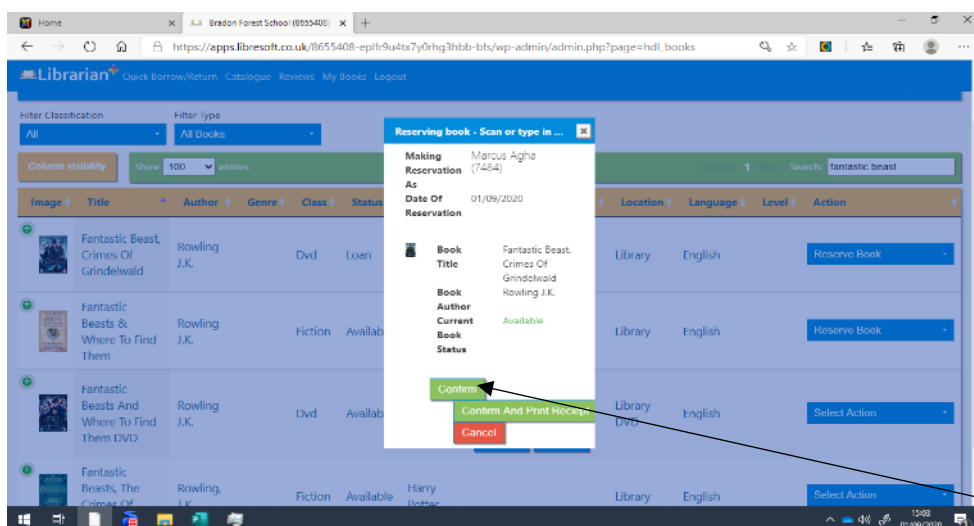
Home × Bradon Forest School (8655408) × +

https://apps.libresoft.co.uk/8655408-eplfr9u4tx7y0rhq3hbb-bfs/wp-admin/admin.php?page=hdl_books

Librarian Quick Borrow/Return Catalogue Reviews My Books Logout

Filter Classification
All

Filter Type
All Books

Column visibility

Show 100 entries

1

Search: fantastic beast

| Image | Title | Author | Genre | Class | Status | | Location | Language | Level | Action |
|---|---|---|---|---|---|---|---|---|---|---|
| | Fantastic Beast, Crimes Of Grindelwald | Rowling J.K. | | Dvd | Loan | | Library | English | | Reserve Book |
| | Fantastic Beasts & Where To Find Them | Rowling J.K. | | Fiction | Availab | | Library | English | | Reserve Book |
| | Fantastic Beasts And Where To Find Them DVD | Rowling J.K. | | Dvd | Availab | | Library DVD | English | | Select Action |
| | Fantastic Beasts, The Crimes Of | Rowling, J.K. | | Fiction | Available | Harry Potter | Library | English | | Select Action |

Reserving book - Scan or type in ...

Making Reservation As: Marcus Aghe (7484)

Date Of Reservation: 01/09/2020

Book Title: Fantastic Beast, Crimes Of Grindelwald

Book Author: Rowling J.K.

Current Book Status: Available

Confirm

Confirm And Print Receipt

Cancel

13:08
01/09/2020